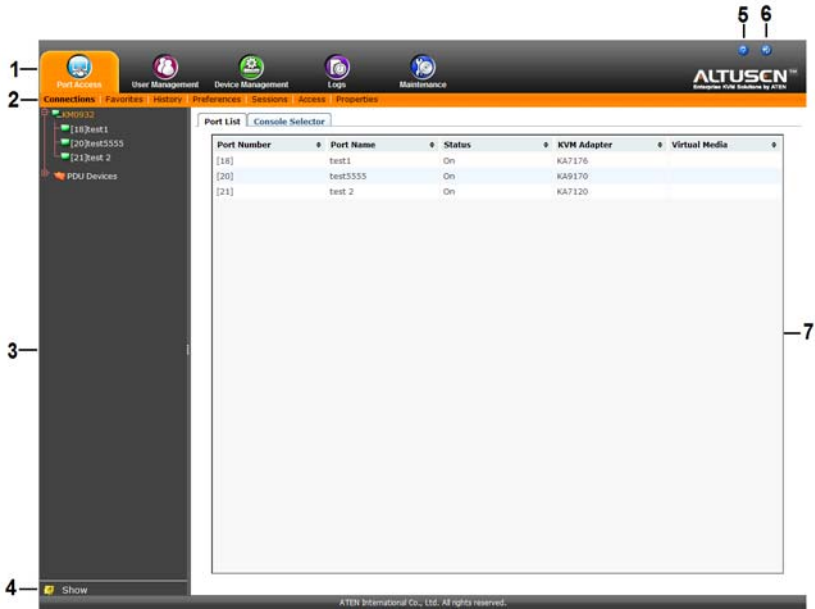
5 6

1 Port Access User Management Device Management Logs Maintenance ALTUSEN™ Enterprise KVM Solutions by ATEN

2 Connections Favorites History Preferences Sessions Access Properties

KM0932
[18]test1
[20]test5555
[21]test 2
PDU Devices

Port List Console Selector

| Port Number | Port Name | Status | KVM Adapter | Virtual Media |
|---|---|---|---|---|
| [18] | test1 | On | KA7176 | |
| [20] | test5555 | On | KA9170 | |
| [21] | test 2 | On | KA7120 | |

3

7

4 Show

ATEN International Co., Ltd. All rights reserved.